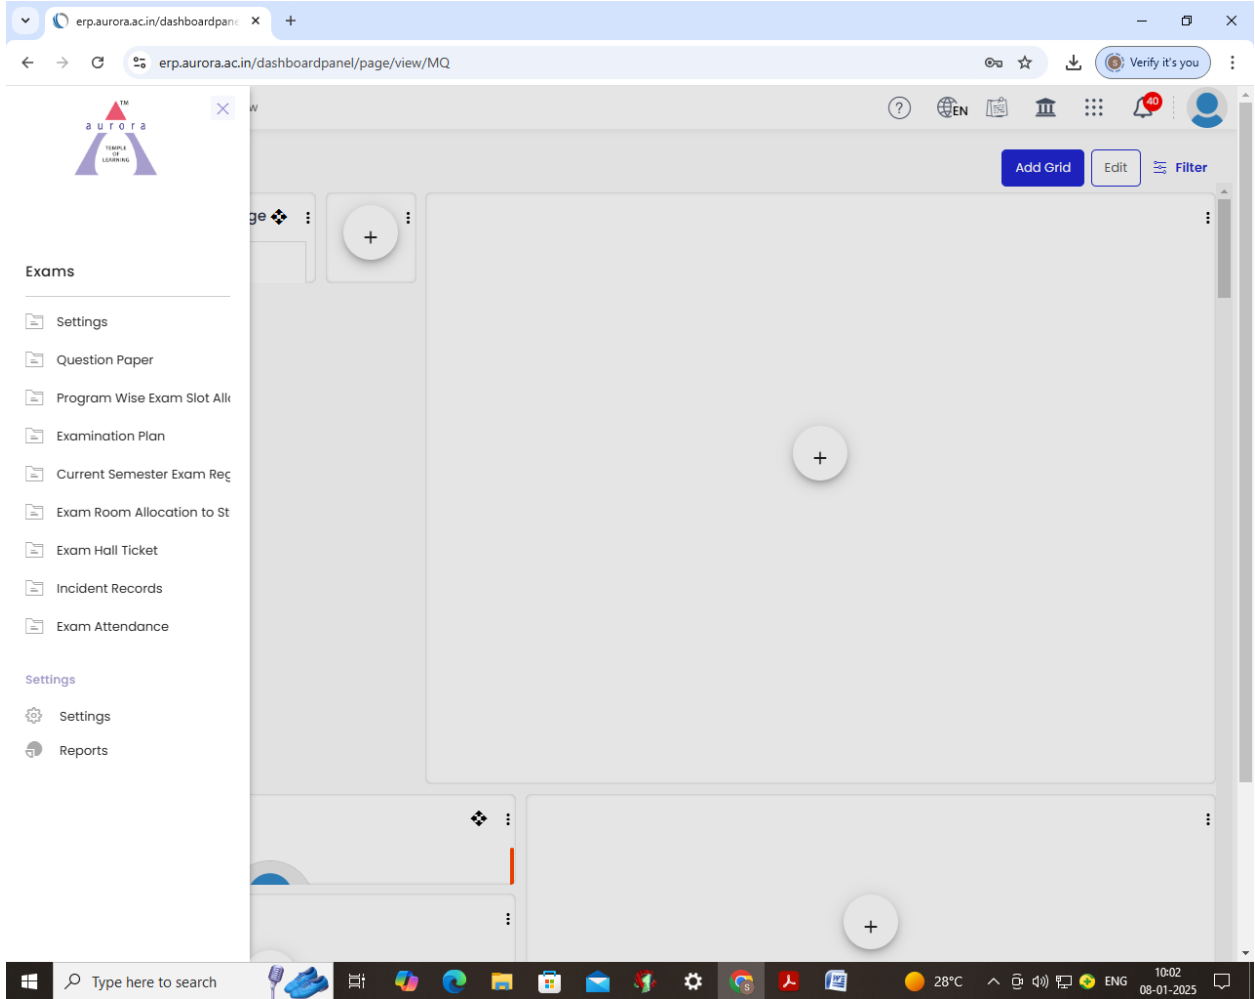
erp.aurora.ac.in/dashboardpane

erp.aurora.ac.in/dashboardpanel/page/view/MQ

Verify it's you

aurora
TM
TEMPLE OF LEARNING

w

EN

40

Add Grid
Edit
Filter

ge

Exams

Settings
Question Paper
Program Wise Exam Slot All
Examination Plan
Current Semester Exam Reg
Exam Room Allocation to St
Exam Hall Ticket
Incident Records
Exam Attendance

Settings

Settings
Reports

Type here to search

28°C
ENG
10:02
08-01-2025